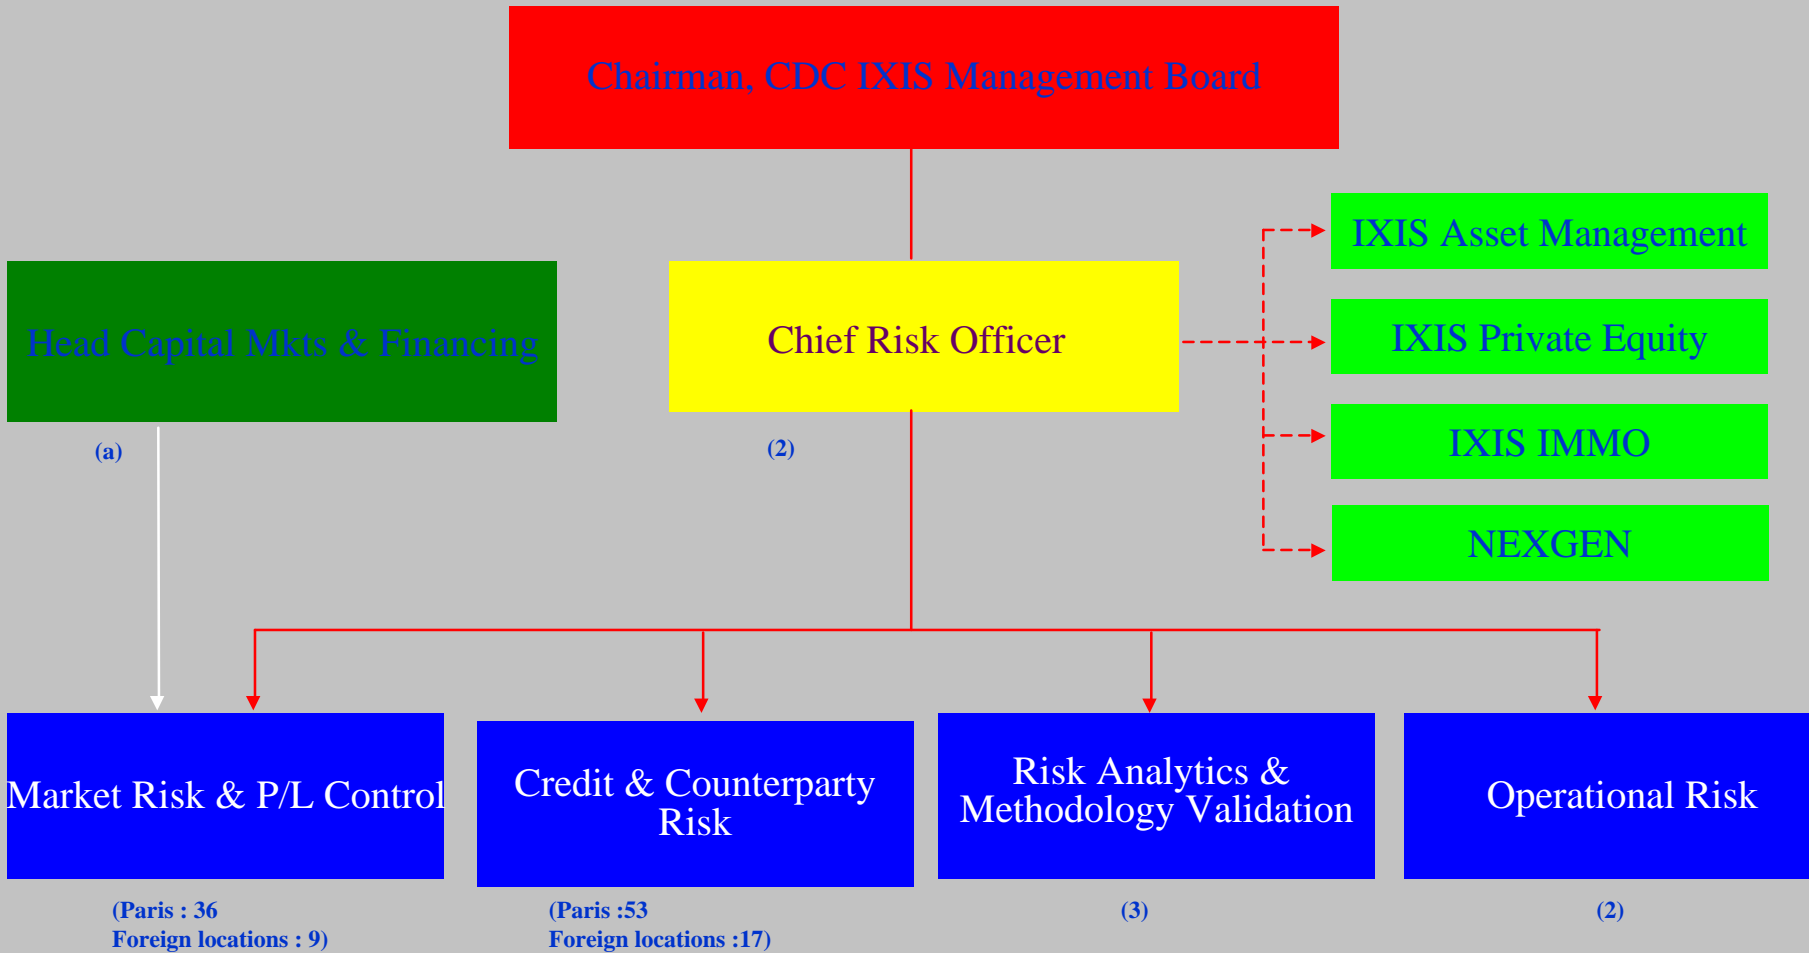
Chairman, CDC IXIS Management Board

Head Capital Mkts & Financing

(a)

Chief Risk Officer

(2)

IXIS Asset Management

IXIS Private Equity

IXIS IMMO

NEXGEN

Market Risk & P/L Control

(Paris : 36
Foreign locations : 9)

Credit & Counterparty Risk

(Paris :53
Foreign locations :17)

Risk Analytics & Methodology Validation

(3)

Operational Risk

(2)